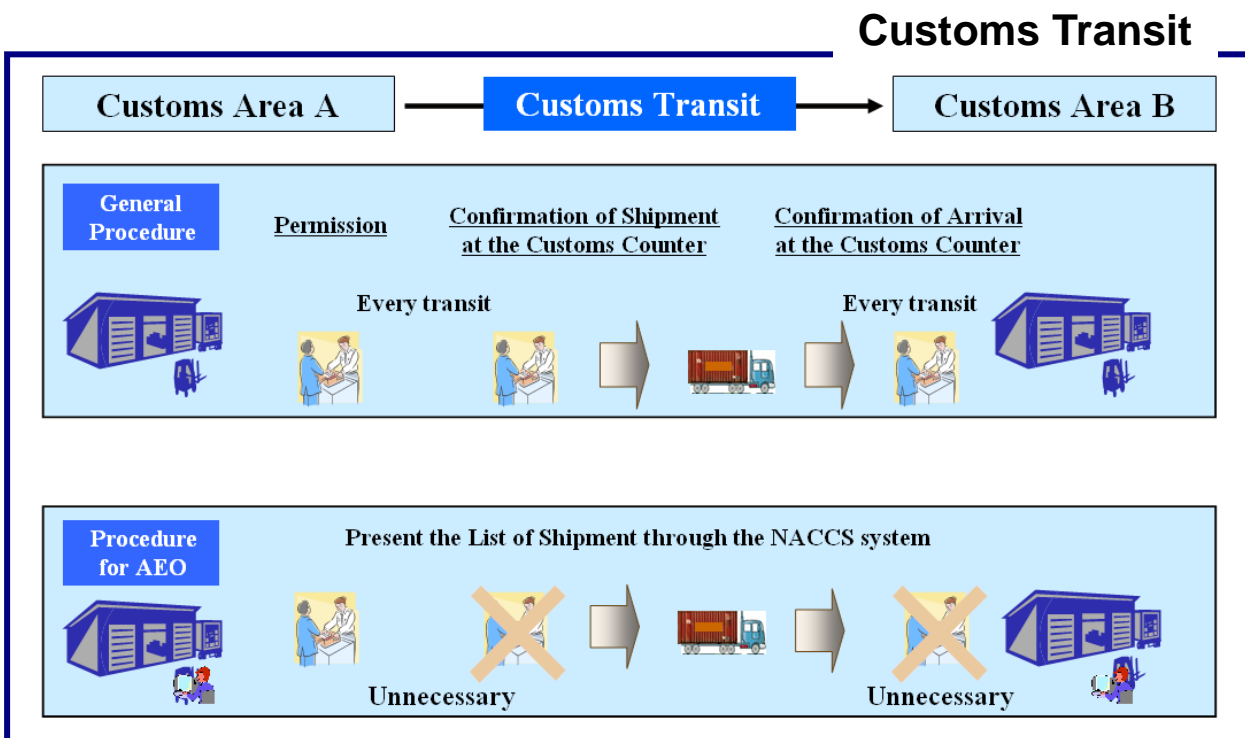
Customs Transit

Customs Area A

Customs Transit

Customs Area B

General Procedure

Permission

Confirmation of Shipment at the Customs Counter

Confirmation of Arrival at the Customs Counter

Every transit

Every transit

Procedure for AEO

Present the List of Shipment through the NACCS system

Unnecessary

Unnecessary